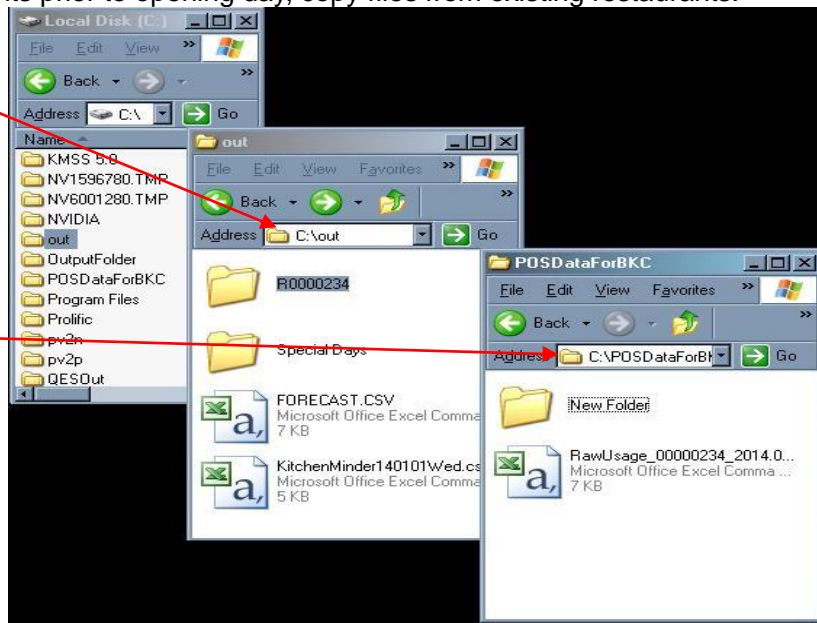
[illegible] prior to opening day, copy files from existing restaurants.

Local Disk (C:)
File Edit View
Back
Address C:\ Go
Name
KMSS 5.0
NV1596780.TMP
NV6001280.TMP
NVIDIA
out
OutputFolder
POSDataForBKC
Program Files
Prolific
pv2n
pv2p
QESOut

out
File Edit View Favorites
Back
Address C:\out Go
R0000234
Special Days
FORECAST.CSV
Microsoft Office Excel Comma
7 KB
KitchenMinder140101Wed.cs
Microsoft Office Excel Comma
5 KB

POSDataForBKC
File Edit View Favorites
Back
Address C:\POSDataForBK Go
New Folder
RawUsage_00000234_2014.0...
Microsoft Office Excel Comma ...
7 KB